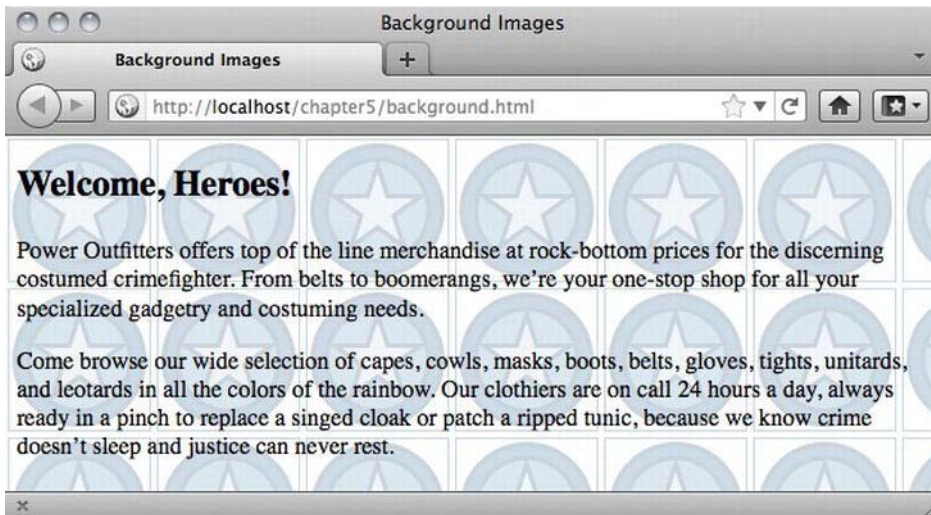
Background Images

Background Images

+

http://localhost/chapter5/background.html

Welcome, Heroes!

Power Outfitters offers top of the line merchandise at rock-bottom prices for the discerning costumed crimefighter. From belts to boomerangs, we’re your one-stop shop for all your specialized gadgetry and costuming needs.

Come browse our wide selection of capes, cowls, masks, boots, belts, gloves, tights, unitards, and leotards in all the colors of the rainbow. Our clothiers are on call 24 hours a day, always ready in a pinch to replace a singed cloak or patch a ripped tunic, because we know crime doesn’t sleep and justice can never rest.

×